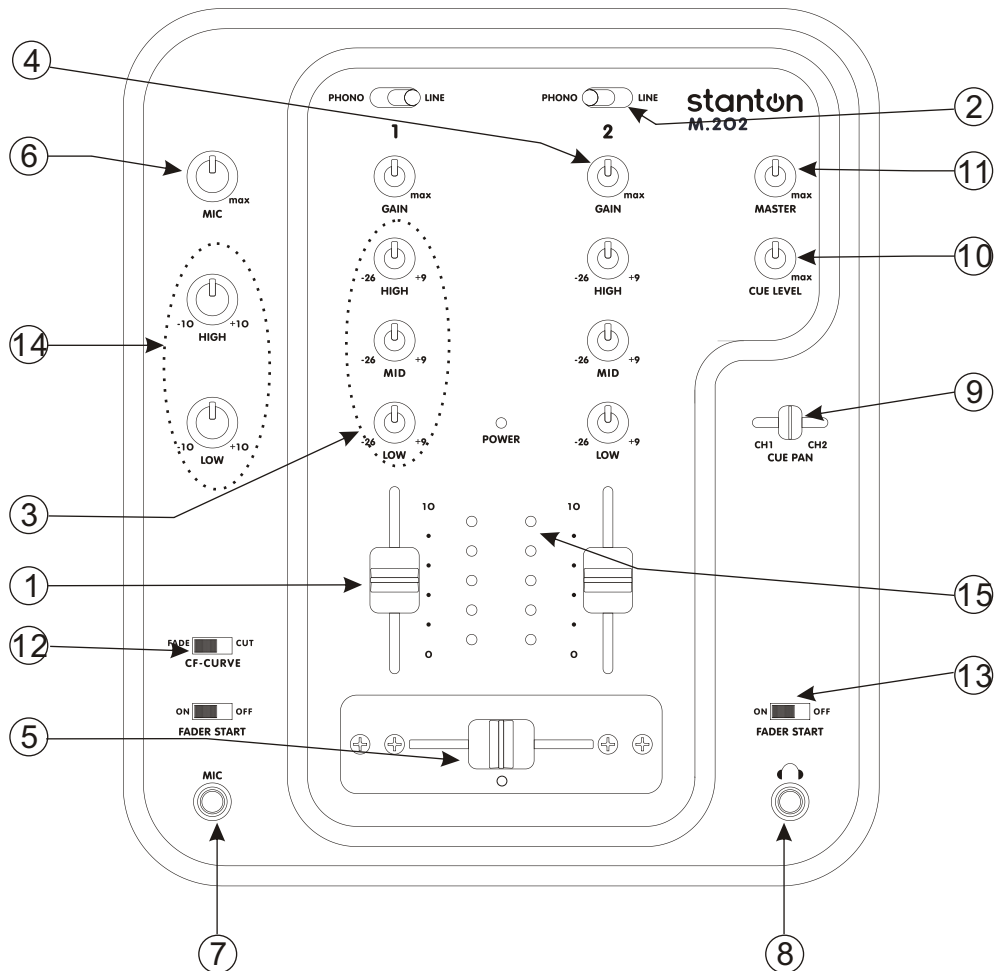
4

PHONO LINE

PHONO LINE

stanton
M.202

2

6

1

2

max
MIC

max
GAIN

max
GAIN

max
MASTER

11

max
CUE LEVEL

10

-10 +10
HIGH

-26 +9
HIGH

-26 +9
HIGH

14

-26 +9
MID

-26 +9
MID

9

-10 +10
LOW

-26 +9
LOW

POWER

-26 +9
LOW

CH1 CH2
CUE PAN

3

10

10

1

15

0

0

12

FADE CUT
CF-CURVE

ON OFF
FADER START

13

ON OFF
FADER START

5

MIC

7

8